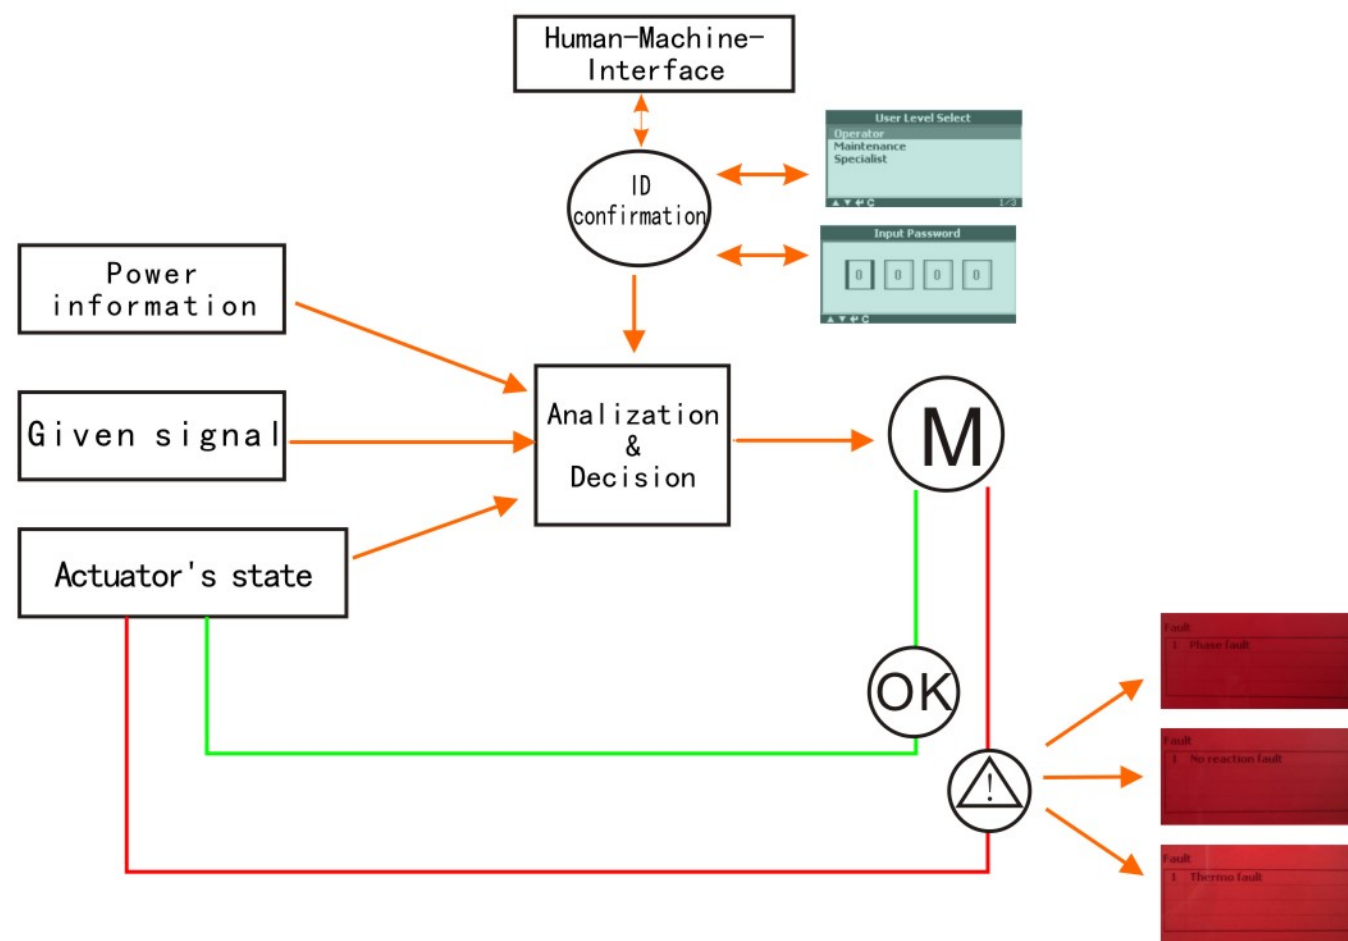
Human-Machine-Interface

ID confirmation

User Level Select
Operator
Maintenance
Specialist
1/3

Input Password
0 0 0 0

Power information

Given signal

Actuator's state

Analization & Decision

M

OK

!

Fault
1 Phase fault

Fault
1 No reaction fault

Fault
1 Thermo fault